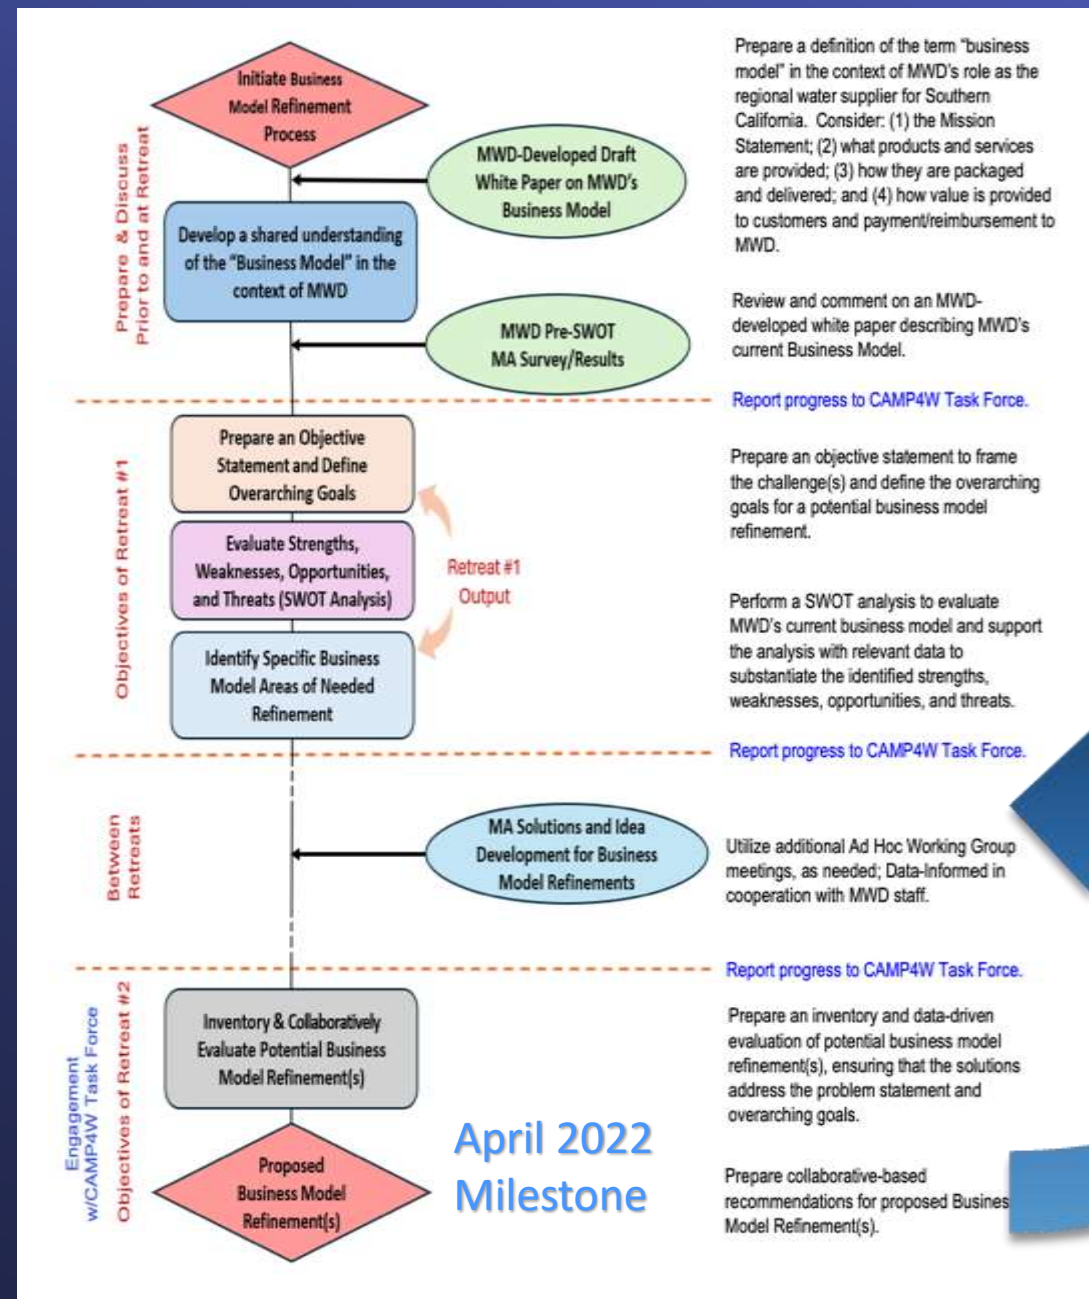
Prepare & Discuss Prior to and at Retreat

Initiate Business Model Refinement Process

MWD-Developed Draft White Paper on MWD's Business Model

Develop a shared understanding of the "Business Model" in the context of MWD

MWD Pre-SWOT MA Survey/Results

Prepare a definition of the term "business model" in the context of MWD's role as the regional water supplier for Southern California. Consider: (1) the Mission Statement; (2) what products and services are provided; (3) how they are packaged and delivered; and (4) how value is provided to customers and payment/reimbursement to MWD.

Review and comment on an MWD-developed white paper describing MWD's current Business Model.

Report progress to CAMP4W Task Force.

Objectives of Retreat #1

Prepare an Objective Statement and Define Overarching Goals

Evaluate Strengths, Weaknesses, Opportunities, and Threats (SWOT Analysis)

Identify Specific Business Model Areas of Needed Refinement

Retreat #1 Output

Prepare an objective statement to frame the challenge(s) and define the overarching goals for a potential business model refinement.

Perform a SWOT analysis to evaluate MWD's current business model and support the analysis with relevant data to substantiate the identified strengths, weaknesses, opportunities, and threats.

Report progress to CAMP4W Task Force.

Between Retreats

MA Solutions and Idea Development for Business Model Refinements

Utilize additional Ad Hoc Working Group meetings, as needed; Data-Informed in cooperation with MWD staff.

Report progress to CAMP4W Task Force.

Engagement w/CAMP4W Task Force
Objectives of Retreat #2

Inventory & Collaboratively Evaluate Potential Business Model Refinement(s)

Prepare an inventory and data-driven evaluation of potential business model refinement(s), ensuring that the solutions address the problem statement and overarching goals.

Proposed Business Model Refinement(s)

April 2022 Milestone

Prepare collaborative-based recommendations for proposed Busines Model Refinement(s).